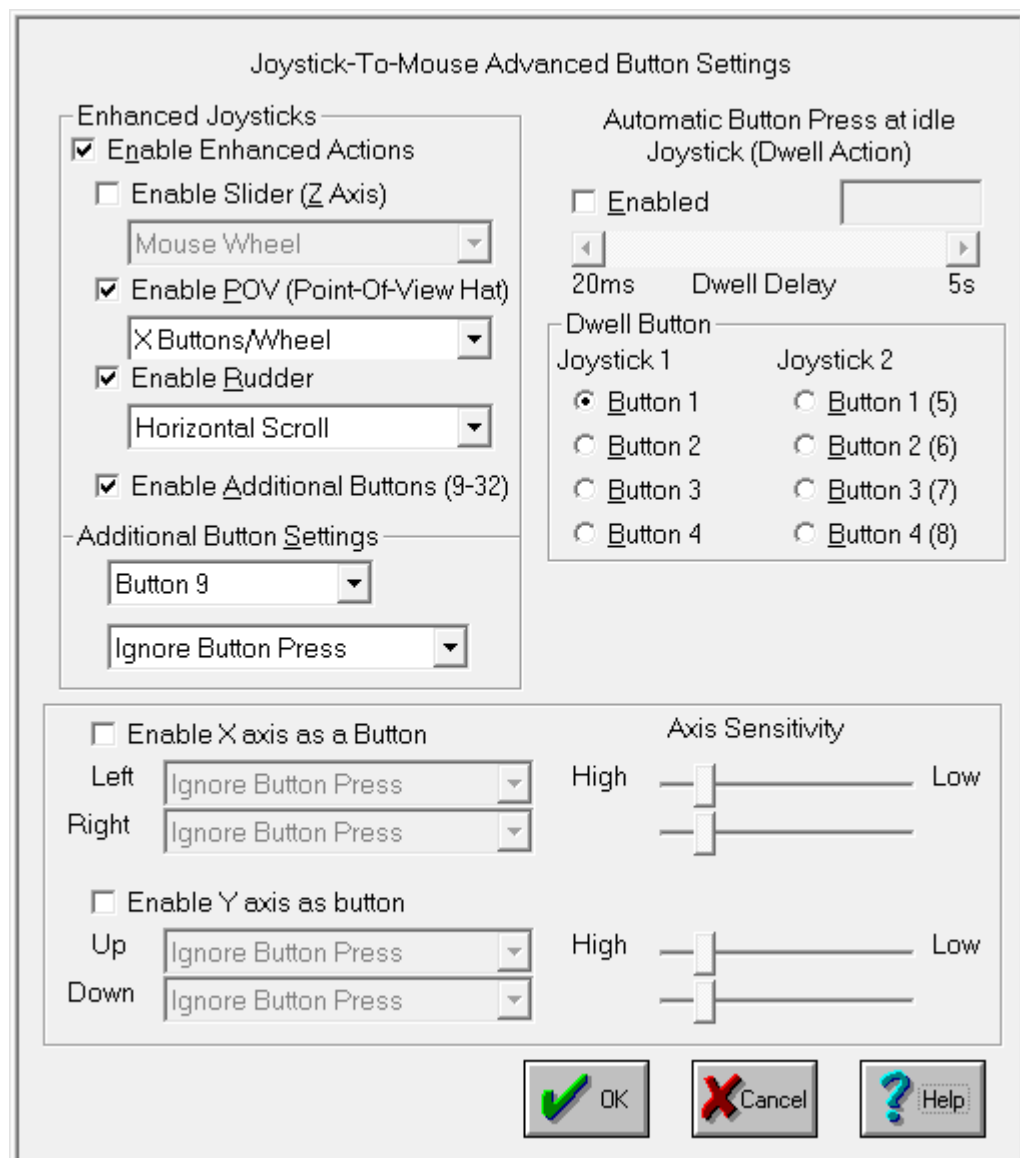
Joystick-To-Mouse Advanced Button Settings

Enhanced Joysticks
Enable Enhanced Actions
Enable Slider (Z Axis)
Mouse Wheel
Enable POV (Point-Of-View Hat)
X Buttons/Wheel
Enable Rudder
Horizontal Scroll
Enable Additional Buttons (9-32)

Additional Button Settings
Button 9
Ignore Button Press

Automatic Button Press at idle Joystick (Dwell Action)
Enabled
20ms Dwell Delay 5s

Dwell Button
Joystick 1
Button 1
Button 2
Button 3
Button 4
Joystick 2
Button 1 (5)
Button 2 (6)
Button 3 (7)
Button 4 (8)

Enable X axis as a Button
Axis Sensitivity
Left Ignore Button Press
Right Ignore Button Press
High Low

Enable Y axis as button
Up Ignore Button Press
Down Ignore Button Press
High Low

OK
Cancel
Help